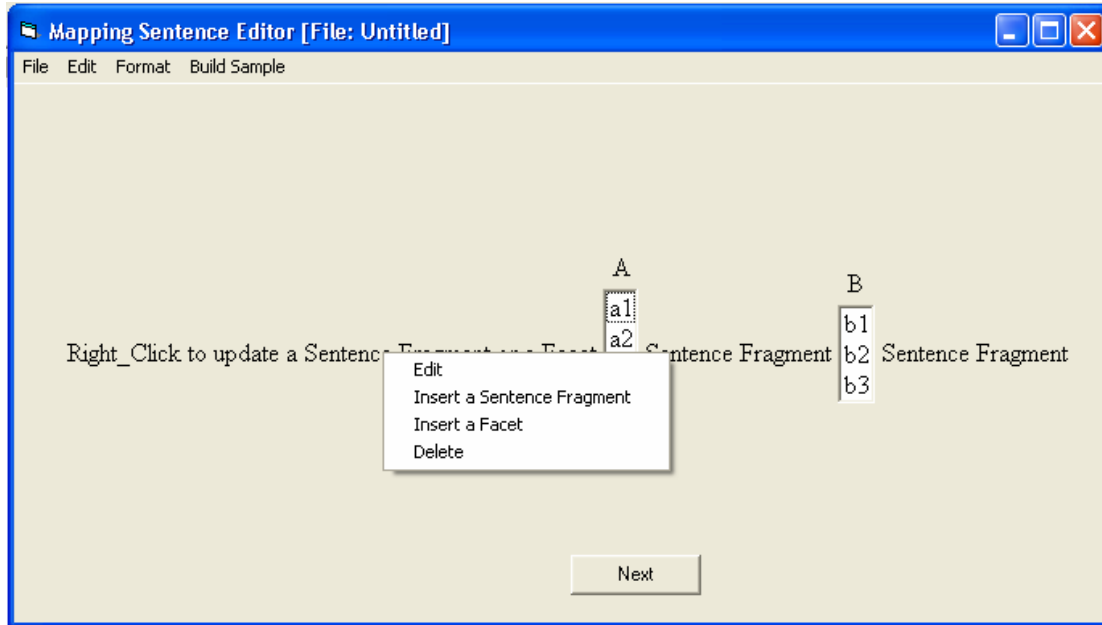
Mapping Sentence Editor [File: Untitled]

File Edit Format Build Sample

A

a1
a2

B

b1
b2
b3

Right_Click to update a Sentenc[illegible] Sentence Fragment Sentence Fragment

Edit
Insert a Sentence Fragment
Insert a Facet
Delete

Next